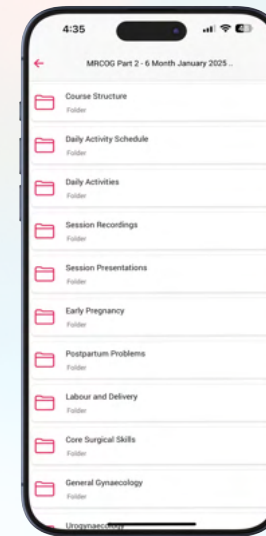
4:35

MRCOG Part 2 - 6 Month January 2025 ...

Course Structure
Folder

Daily Activity Schedule
Folder

Daily Activities
Folder

Session Recordings
Folder

Session Presentations
Folder

Early Pregnancy
Folder

Postpartum Problems
Folder

Labour and Delivery
Folder

Core Surgical Skills
Folder

General Gynaecology
Folder

Urogynaecology